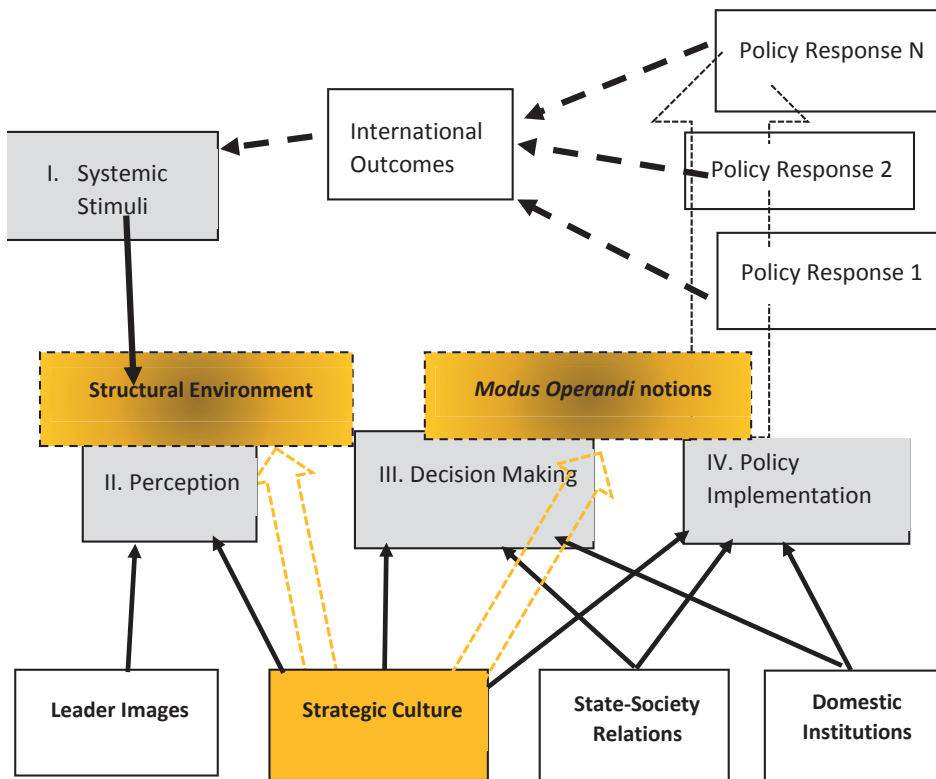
Policy Response N

International Outcomes

I. Systemic Stimuli

Policy Response 2

Policy Response 1

Structural Environment

*Modus Operandi* notions

II. Perception

III. Decision Making

IV. Policy Implementation

Leader Images

Strategic Culture

State-Society Relations

Domestic Institutions